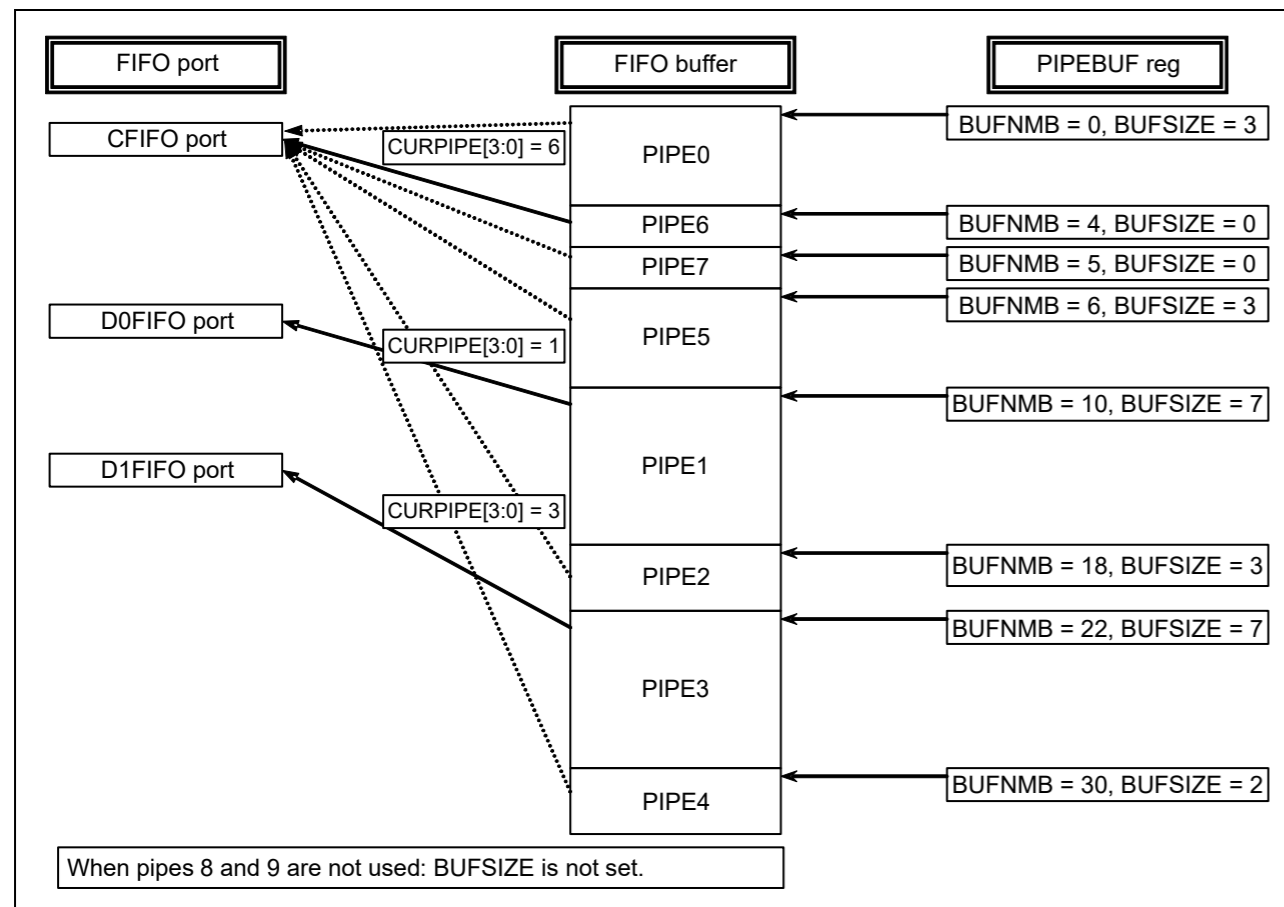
FIFO port

FIFO buffer

PIPEBUF reg

CFIFO port

CURPIPE[3:0] = 6

PIPE0

BUFNMB = 0, BUFSIZE = 3

PIPE6

BUFNMB = 4, BUFSIZE = 0

PIPE7

BUFNMB = 5, BUFSIZE = 0

D0FIFO port

CURPIPE[3:0] = 1

PIPE5

BUFNMB = 6, BUFSIZE = 3

BUFNMB = 10, BUFSIZE = 7

D1FIFO port

PIPE1

CURPIPE[3:0] = 3

PIPE2

BUFNMB = 18, BUFSIZE = 3

BUFNMB = 22, BUFSIZE = 7

PIPE3

PIPE4

BUFNMB = 30, BUFSIZE = 2

When pipes 8 and 9 are not used: BUFSIZE is not set.